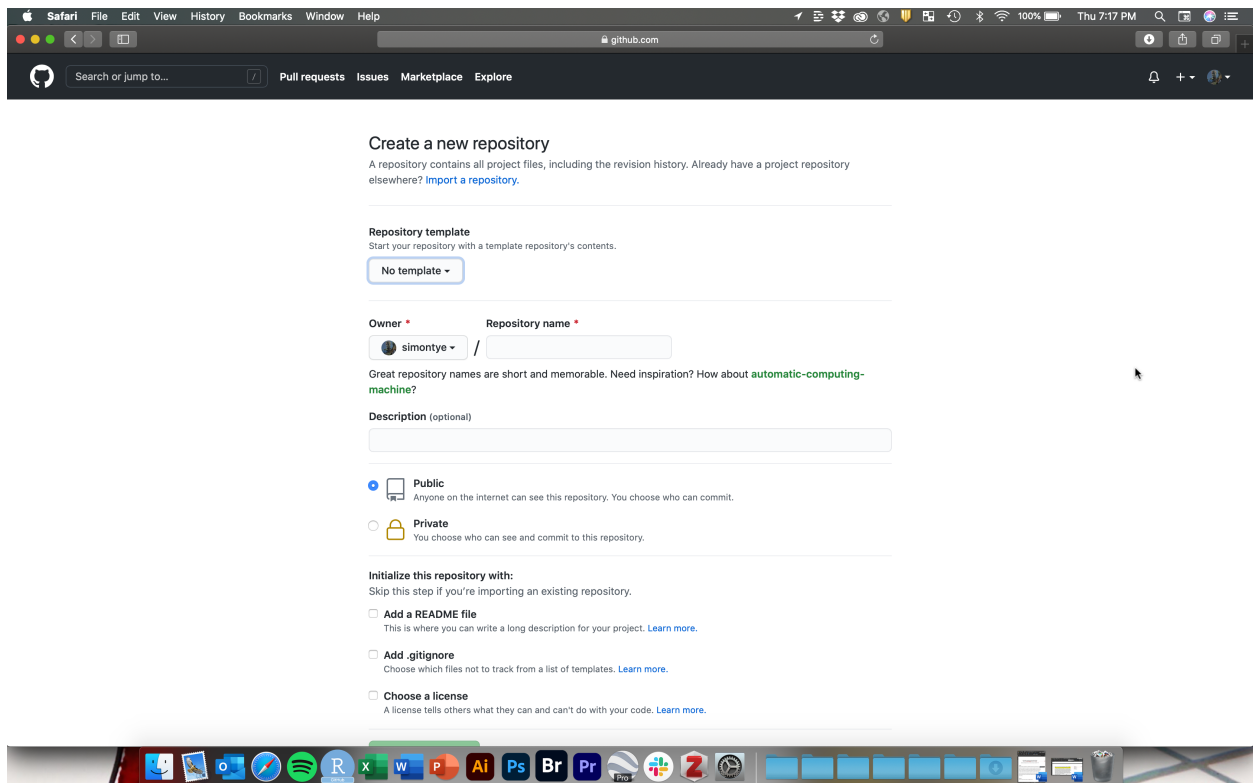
Safari File Edit View History Bookmarks Window Help

100% Thu 7:17 PM

github.com

Search or jump to... / Pull requests Issues Marketplace Explore

Create a new repository

A repository contains all project files, including the revision history. Already have a project repository elsewhere? Import a repository.

Repository template

Start your repository with a template repository's contents.

No template

Owner * Repository name *

simontye /

Great repository names are short and memorable. Need inspiration? How about automatic-computing-machine?

Description (optional)

Public

Anyone on the internet can see this repository. You choose who can commit.

Private

You choose who can see and commit to this repository.

Initialize this repository with:

Skip this step if you're importing an existing repository.

Add a README file

This is where you can write a long description for your project. Learn more.

Add .gitignore

Choose which files not to track from a list of templates. Learn more.

Choose a license

A license tells others what they can and can't do with your code. Learn more.